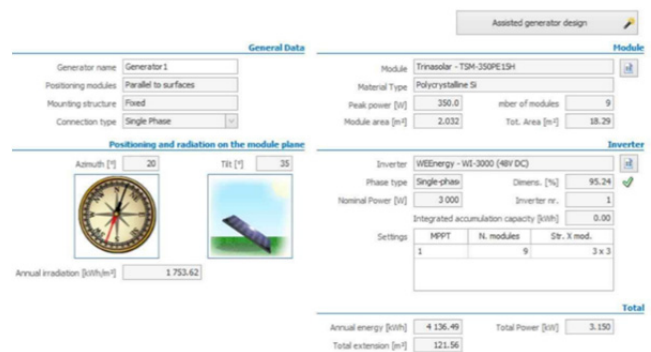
Assisted generator design

General Data

Generator name Generator 1
Positioning modules Parallel to surfaces
Mounting structure Fixed
Connection type Single Phase

Positioning and radiation on the module plane

Azimuth [°] 20
Tilt [°] 35

Annual irradiation [kWh/m²] 1 753.62

Module

Module Trinasolar - TSM-350PE15H
Material Type Polycrystalline Si
Peak power [W] 350.0
mber of modules 9
Module area [m²] 2.032
Tot. Area [m²] 18.29

Inverter

Inverter WEEnergy - WI-3000 (48V DC)
Phase type Single-phase
Dimens. [%] 95.24
Nominal Power [W] 3 000
Inverter nr. 1
Integrated accumulation capacity [kWh] 0.00
Settings

| MPPT | N. modules | Str. X mod. |
|---|---|---|
| 1 | 9 | 3 x 3 |

Total

Annual energy [kWh] 4 136.49
Total Power [kW] 3.150
Total extension [m²] 121.56